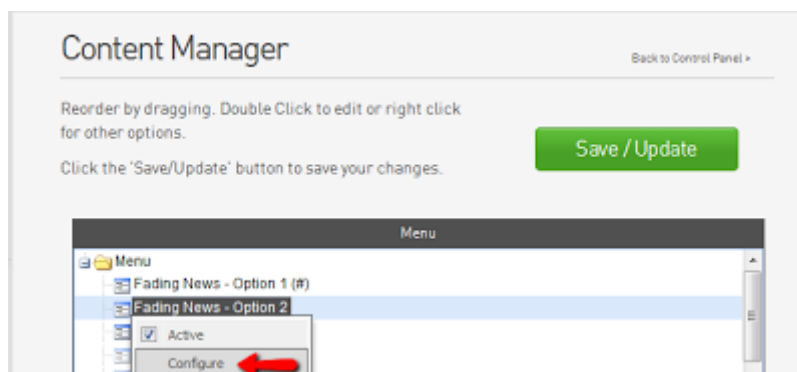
Content Manager

Back to Control Panel >

Reorder by dragging. Double Click to edit or right click for other options.

Click the 'Save/Update' button to save your changes.

Save / Update

Menu

Menu

Fading News - Option 1 (#)

Fading News - Option 2

Active

Configure